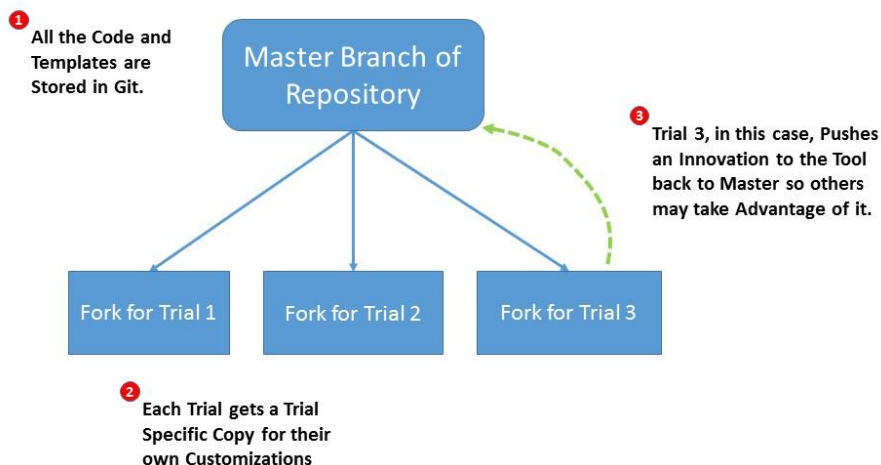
1 All the Code and Templates are Stored in Git.

Master Branch of Repository

3 Trial 3, in this case, Pushes an Innovation to the Tool back to Master so others may take Advantage of it.

Fork for Trial 1

Fork for Trial 2

Fork for Trial 3

2 Each Trial gets a Trial Specific Copy for their own Customizations